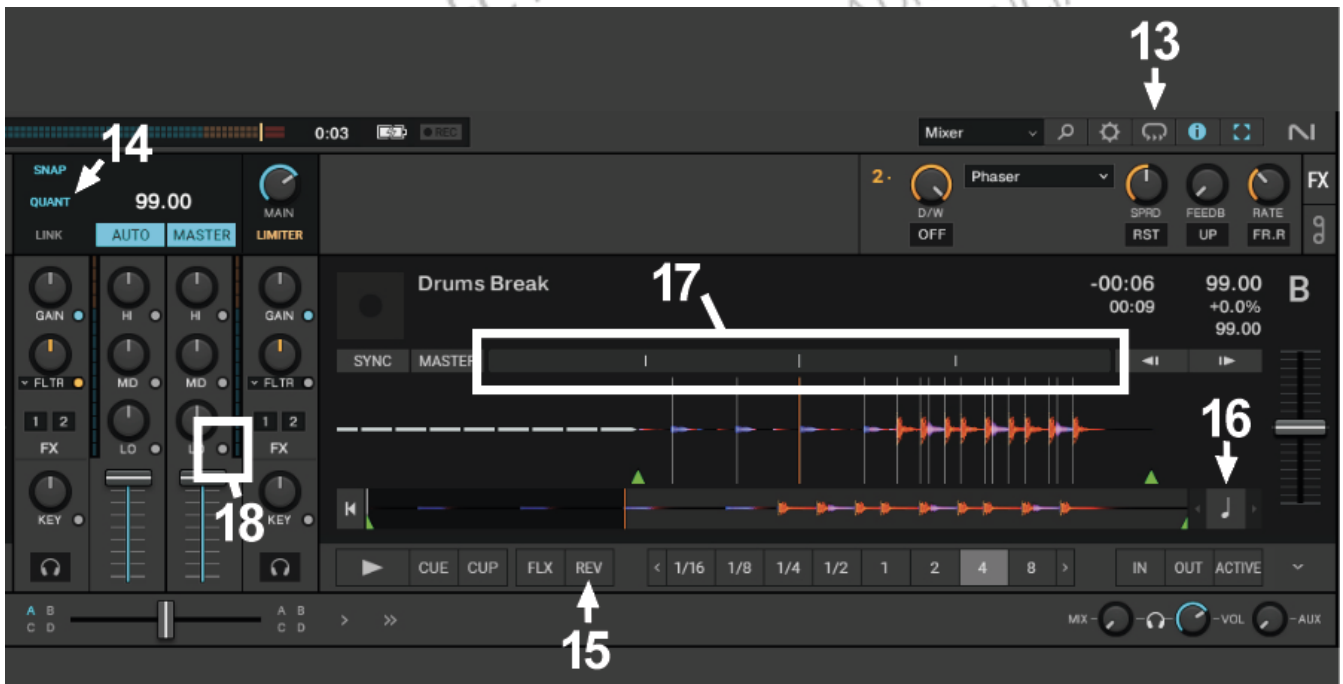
13

0:03 REC

Mixer

14

SNAP
QUANT
LINK

99.00

AUTO MASTER

MAIN
LIMITER

2 ·

D/W
OFF

Phaser

SPRD
RST

FEEDB
UP

RATE
FR.R

FX

GAIN
FLTR
1 2
FX
KEY

HI
MD
LO

HI
MD
LO

GAIN
FLTR
1 2
FX
KEY

18

Drums Break

17

-00:06
00:09

99.00
+0.0%
99.00

B

SYNC MASTER

16

CUE CUP FLX REV

15

1/16 1/8 1/4 1/2 1 2 4 8

IN OUT ACTIVE

A B
C D

A B
C D

MIX VOL AUX